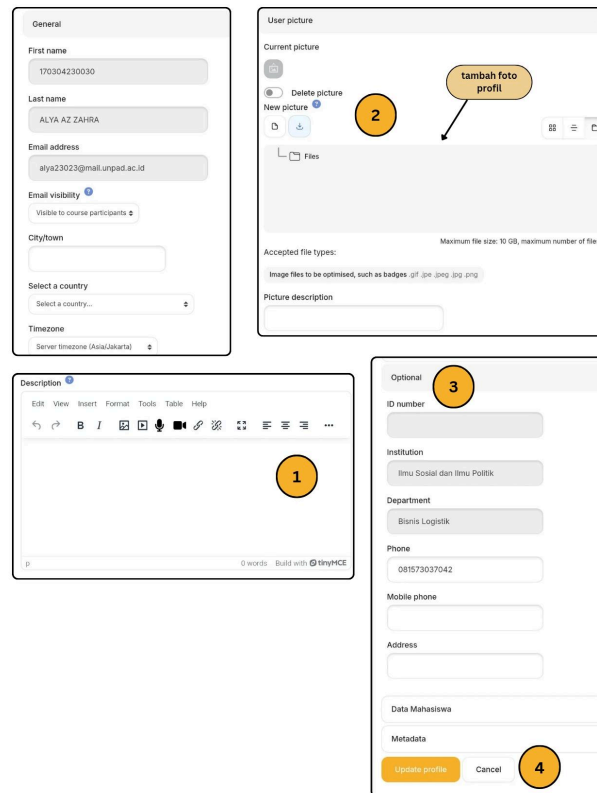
General

First name

170304230030

Last name

ALYA AZ ZAHRA

Email address

alya23023@mail.unpad.ac.id

Email visibility

Visible to course participants

City/town

Select a country

Select a country...

Timezone

Server timezone (Asia/Jakarta)

User picture

Current picture

Delete picture

New picture

tambah foto profil

2

Files

Maximum file size: 10 GB, maximum number of file

Accepted file types:

Image files to be optimised, such as badges .gif .jpe .jpeg .jpg .png

Picture description

Description

Edit View Insert Format Tools Table Help

1

p

0 words Build with tinyMCE

Optional

3

ID number

Institution

Ilmu Sosial dan Ilmu Politik

Department

Bisnis Logistik

Phone

081573037042

Mobile phone

Address

Data Mahasiswa

Metadata

Update profile

Cancel

4